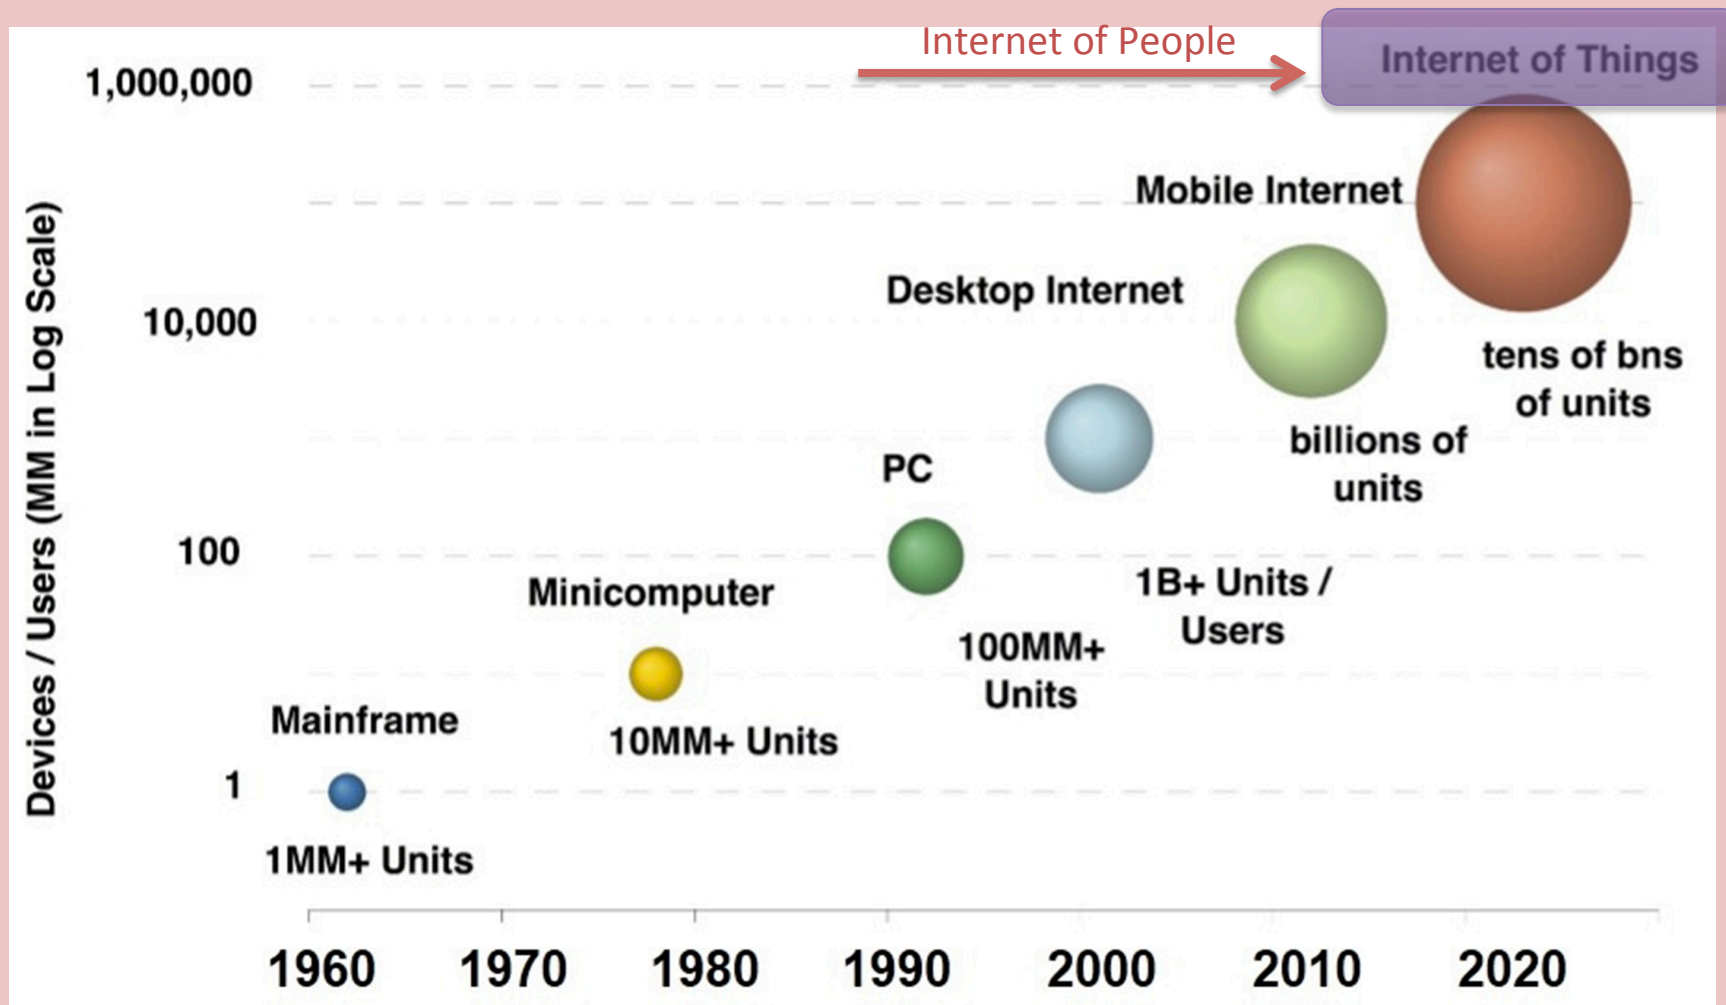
Internet of People

Internet of Things

1,000,000

10,000

100

1

Devices / Users (MM in Log Scale)

Mobile Internet

Desktop Internet

PC

Minicomputer

Mainframe

1MM+ Units

10MM+ Units

100MM+ Units

1B+ Units / Users

billions of units

tens of bns of units

1960

1970

1980

1990

2000

2010

2020